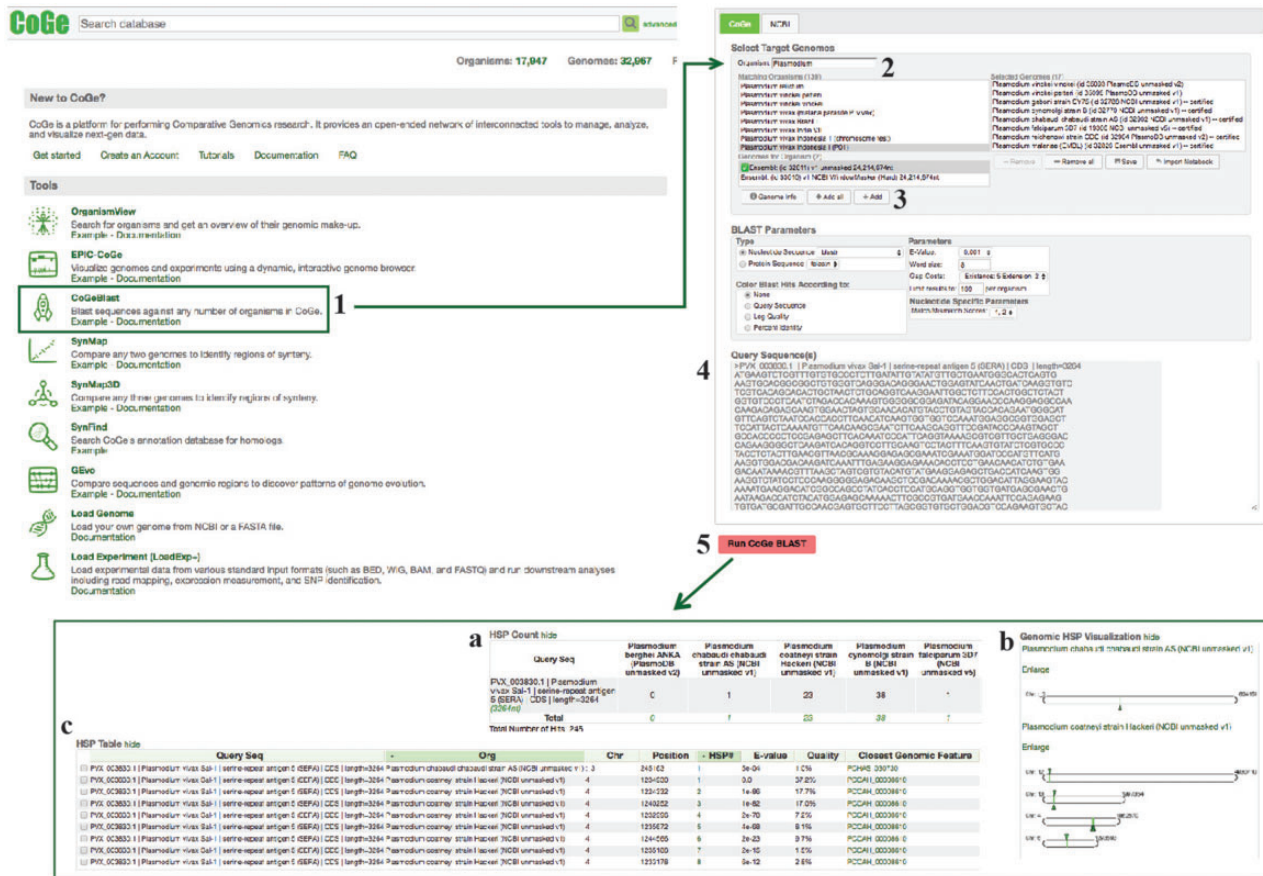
CoGe Search database advanced

Organisms: 17,947 Genomes: 32,967

New to CoGe?

CoGe is a platform for performing Comparative Genomics research. It provides an open-ended network of interconnected tools to manage, analyze, and visualize next-gen data.

Get started Create an Account Tutorials Documentation FAQ

Tools

OrganismView
Search for organisms and get an overview of their genomic make-up.
Example - Documentation

EPIC-CoGe
Visualize genomes and experiments using a dynamic, interactive genome browser.
Example - Documentation

CoGeBlast
Blast sequences against any number of organisms in CoGe.
Example - Documentation

SynMap
Compare any two genomes to identify regions of synteny.
Example - Documentation

SynMap3D
Compare any three genomes to identify regions of synteny.
Example - Documentation

SynFind
Search CoGe's annotation database for homologs.
Example

GEvo
Compare sequences and genomic regions to discover patterns of genome evolution.
Example - Documentation

Load Genome
Load your own genome from NCBI or a FASTA file.
Documentation

Load Experiment (LoadExp+)
Load experimental data from various standard input formats (such as BED, WIG, BAM, and FASTQ) and run downstream analyses including read mapping, expression measurement, and SNP identification.
Documentation

1

CoGe NCBI

Select Target Genomes

Organism: Plasmodium 2

Matching Organisms (138)

Selected Genomes (17)

Genomes for Organism (2)

Remove Remove all Save Import Notebook

Genome Info Add all Add 3

BLAST Parameters

Type
Nucleotide Sequence: blastn
Protein Sequence: tblastn

Parameters
E-Value: 0.001
Word size: 8
Gap Costs: Existence: 5 Extension: 2
Limit results to: 100 per organism

Color Blast Hits According to:
None
Query Sequence
Log Quality
Percent Identity

Nucleotide Specific Parameters
Match/Mismatch Scores: 1,-2

4

Query Sequence(s)
>PVX_003830.1 | Plasmodium vivax Sal-1 | serine-repeat antigen 5 (SERA) | CDS | length=3264
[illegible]

5 Run CoGe BLAST

a
HSP Count hide

| Query Seq | Plasmodium berghei ANKA (PlasmoDB unmasked v2) | Plasmodium chabaudi chabaudi strain AS (NCBI unmasked v1) | Plasmodium coatneyi strain Hackeri (NCBI unmasked v1) | Plasmodium cynomolgi strain B (NCBI unmasked v1) | Plasmodium falciparum 3D7 (NCBI unmasked v5) |
|---|---|---|---|---|---|
| PVX_003830.1 \| Plasmodium vivax Sal-1 \| serine-repeat antigen 5 (SERA) \| CDS \| length=3264 (3264nt) | 0 | 1 | 23 | 36 | 1 |
| Total | 0 | 1 | 23 | 36 | 1 |

Total Number of Hits: 245

b
Genomic HSP Visualization hide
Plasmodium chabaudi chabaudi strain AS (NCBI unmasked v1)
Enlarge
Plasmodium coatneyi strain Hackeri (NCBI unmasked v1)
Enlarge

c
HSP Table hide

| Query Seq | Org | Chr | Position | HSP# | E-value | Quality | Closest Genomic Feature |
|---|---|---|---|---|---|---|---|
| PVX_003830.1 \| Plasmodium vivax Sal-1 \| serine-repeat antigen 5 (SERA) \| CDS \| length=3264 | Plasmodium chabaudi chabaudi strain AS (NCBI unmasked v1) | 3 | 245162 | 1 | 3e-04 | 1.0% | PCHAS_030130 |
| PVX_003830.1 \| Plasmodium vivax Sal-1 \| serine-repeat antigen 5 (SERA) \| CDS \| length=3264 | Plasmodium coatneyi strain Hackeri (NCBI unmasked v1) | 4 | 1234020 | 1 | 0.0 | 37.2% | PCOAH_00036610 |
| PVX_003830.1 \| Plasmodium vivax Sal-1 \| serine-repeat antigen 5 (SERA) \| CDS \| length=3264 | Plasmodium coatneyi strain Hackeri (NCBI unmasked v1) | 4 | 1233232 | 2 | 1e-98 | 17.7% | PCOAH_00036610 |
| PVX_003830.1 \| Plasmodium vivax Sal-1 \| serine-repeat antigen 5 (SERA) \| CDS \| length=3264 | Plasmodium coatneyi strain Hackeri (NCBI unmasked v1) | 4 | 1240252 | 3 | 1e-82 | 17.0% | PCOAH_00036610 |
| PVX_003830.1 \| Plasmodium vivax Sal-1 \| serine-repeat antigen 5 (SERA) \| CDS \| length=3264 | Plasmodium coatneyi strain Hackeri (NCBI unmasked v1) | 4 | 1232080 | 4 | 2e-70 | 7.2% | PCOAH_00036610 |
| PVX_003830.1 \| Plasmodium vivax Sal-1 \| serine-repeat antigen 5 (SERA) \| CDS \| length=3264 | Plasmodium coatneyi strain Hackeri (NCBI unmasked v1) | 4 | 1235672 | 5 | 4e-68 | 8.1% | PCOAH_00036610 |
| PVX_003830.1 \| Plasmodium vivax Sal-1 \| serine-repeat antigen 5 (SERA) \| CDS \| length=3264 | Plasmodium coatneyi strain Hackeri (NCBI unmasked v1) | 4 | 1241565 | 6 | 2e-23 | 3.7% | PCOAH_00036610 |
| PVX_003830.1 \| Plasmodium vivax Sal-1 \| serine-repeat antigen 5 (SERA) \| CDS \| length=3264 | Plasmodium coatneyi strain Hackeri (NCBI unmasked v1) | 4 | 1235160 | 7 | 2e-18 | 1.5% | PCOAH_00036610 |
| PVX_003830.1 \| Plasmodium vivax Sal-1 \| serine-repeat antigen 5 (SERA) \| CDS \| length=3264 | Plasmodium coatneyi strain Hackeri (NCBI unmasked v1) | 4 | 1233178 | 8 | 3e-12 | 2.6% | PCOAH_00036610 |